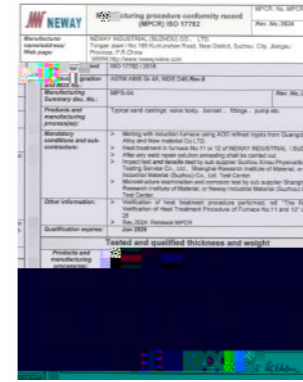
NEWAY

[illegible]cturing procedure conformity record (MPCR) ISO 17782

MPCR. No. MPC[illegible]
Rev. No. 2024

Manufacturer name/address/ Web page:
NEWAY INDUSTRIAL (SUZHOU) CO., LTD.
Tongan plant / No.180 Kunlunshan Road, New District, Suzhou City, Jiangsu Province, P.R.China
WEB: http://www.neway.com

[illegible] ISO 17782 (2018)

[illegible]ation and MDS No.
ASTM A995 Gr.4A, MDS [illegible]

Manufacturing Summary doc. No.:
MPS-04
Rev. No. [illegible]

Products and manufacturing process(es):
Typical sand castings: valve body, bonnet, fittings, pump etc.

Mandatory conditions and sub-contractors:
➢ Melting with induction furnace using AOD refined ingots from Guangd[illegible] Alloy and New material Co.LTD.
➢ Heat treatment in furnace No.11 or 12 of NEWAY INDUSTRIAL (SUZ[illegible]
➢ After any weld repair solution annealing shall be carried out.
➢ Impact test and tensile test by sub supplier Suzhou Xinsu Physical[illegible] Testing Service Co., Ltd., Shanghai Research Institute of Material, or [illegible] Industrial Material (Suzhou) Co., Ltd. Test Center.
➢ Microstructure examination and corrosion test by sub supplier Shangh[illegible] Research Institute of Material, or Neway Industrial Material (Suzhou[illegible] Test Center.

Other information:
➢ Verification of heat treatment procedure performed, ref. "The R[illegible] Verification of Heat Treatment Procedure of Furnace No.11 and 12" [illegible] 25
➢ Rev.2024: Renewal MPCR

Qualification expires:
Jun 2026

Tested and qualified thickness and weight

Products and manufacturing process(es):
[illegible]